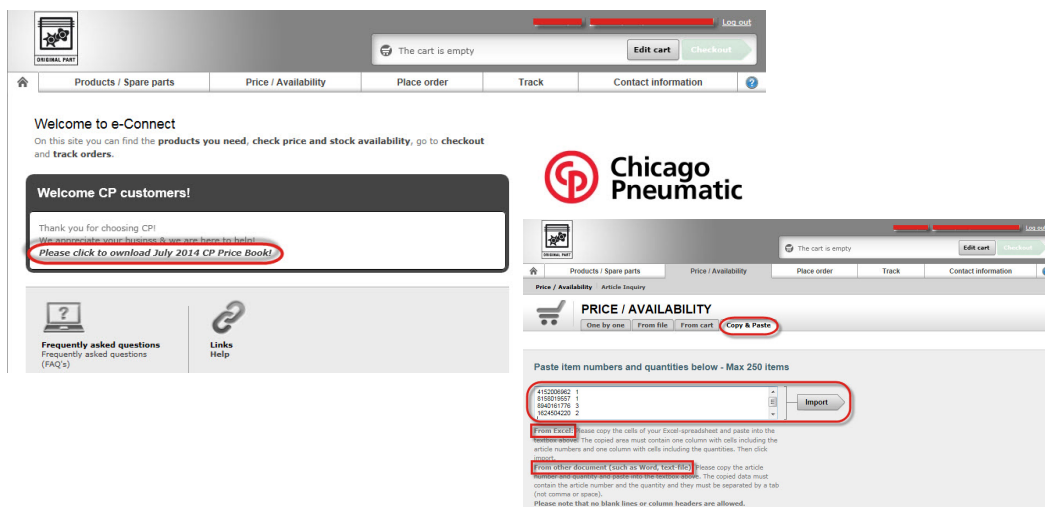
ORIGINAL PART

Log out

The cart is empty

Edit cart

Checkout

Products / Spare parts

Price / Availability

Place order

Track

Contact information

?

Welcome to e-Connect

On this site you can find the **products you need**, **check price and stock availability**, go to **checkout** and **track orders**.

Welcome CP customers!

Thank you for choosing CP!
We appreciate your business & we are here to help!
*Please click to download July 2014 CP Price Book!*

?

Frequently asked questions
Frequently asked questions (FAQ's)

Links
Help

Chicago Pneumatic

ORIGINAL PART

Log out

The cart is empty

Edit cart

Checkout

Products / Spare parts

Price / Availability

Place order

Track

Contact information

Price / Availability   Article Inquiry

PRICE / AVAILABILITY

One by one

From file

From cart

Copy & Paste

Paste item numbers and quantities below - Max 250 items

4152006962 1
8158019557 1
8940161776 3
1624504220 2

Import

**From Excel:** Please copy the cells of your Excel-spreadsheet and paste into the textbox above. The copied area must contain one column with cells including the article numbers and one column with cells including the quantities. Then click import.

**From other document (such as Word, text-file)** Please copy the article number and quantity and paste into the textbox above. The copied data must contain the article number and the quantity and they must be separated by a tab (not comma or space).

**Please note that no blank lines or column headers are allowed.**